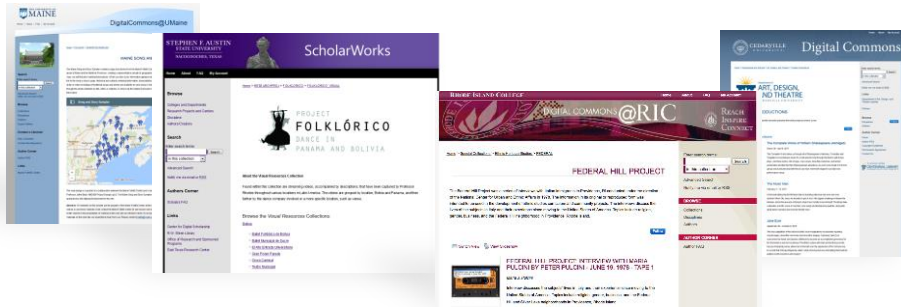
MAINE

DigitalCommons@UMaine

MAINE SONG AND

STEPHEN F. AUSTIN STATE UNIVERSITY
NACOGDOCHES, TEXAS

ScholarWorks

Home About FAQ My Account

Browse

Search

Authors Corner

Links

PROJECT
FOLKLÓRICO
DANCE IN PANAMA AND BOLIVIA

About the Visual Resources Collection

Browse the Visual Resources Collections

RHODE ISLAND COLLEGE

DIGITAL COMMONS @RIC

REACH
INSPIRE
CONNECT

FEDERAL HILL PROJECT

FEDERAL HILL PROJECT: INTERVIEW WITH MARIA PULCINI BY PETER PULCINI - JUNE 19, 1975 - TAPE 1

CEDARVILLE UNIVERSITY

Digital Commons

ART, DESIGN, AND THEATRE